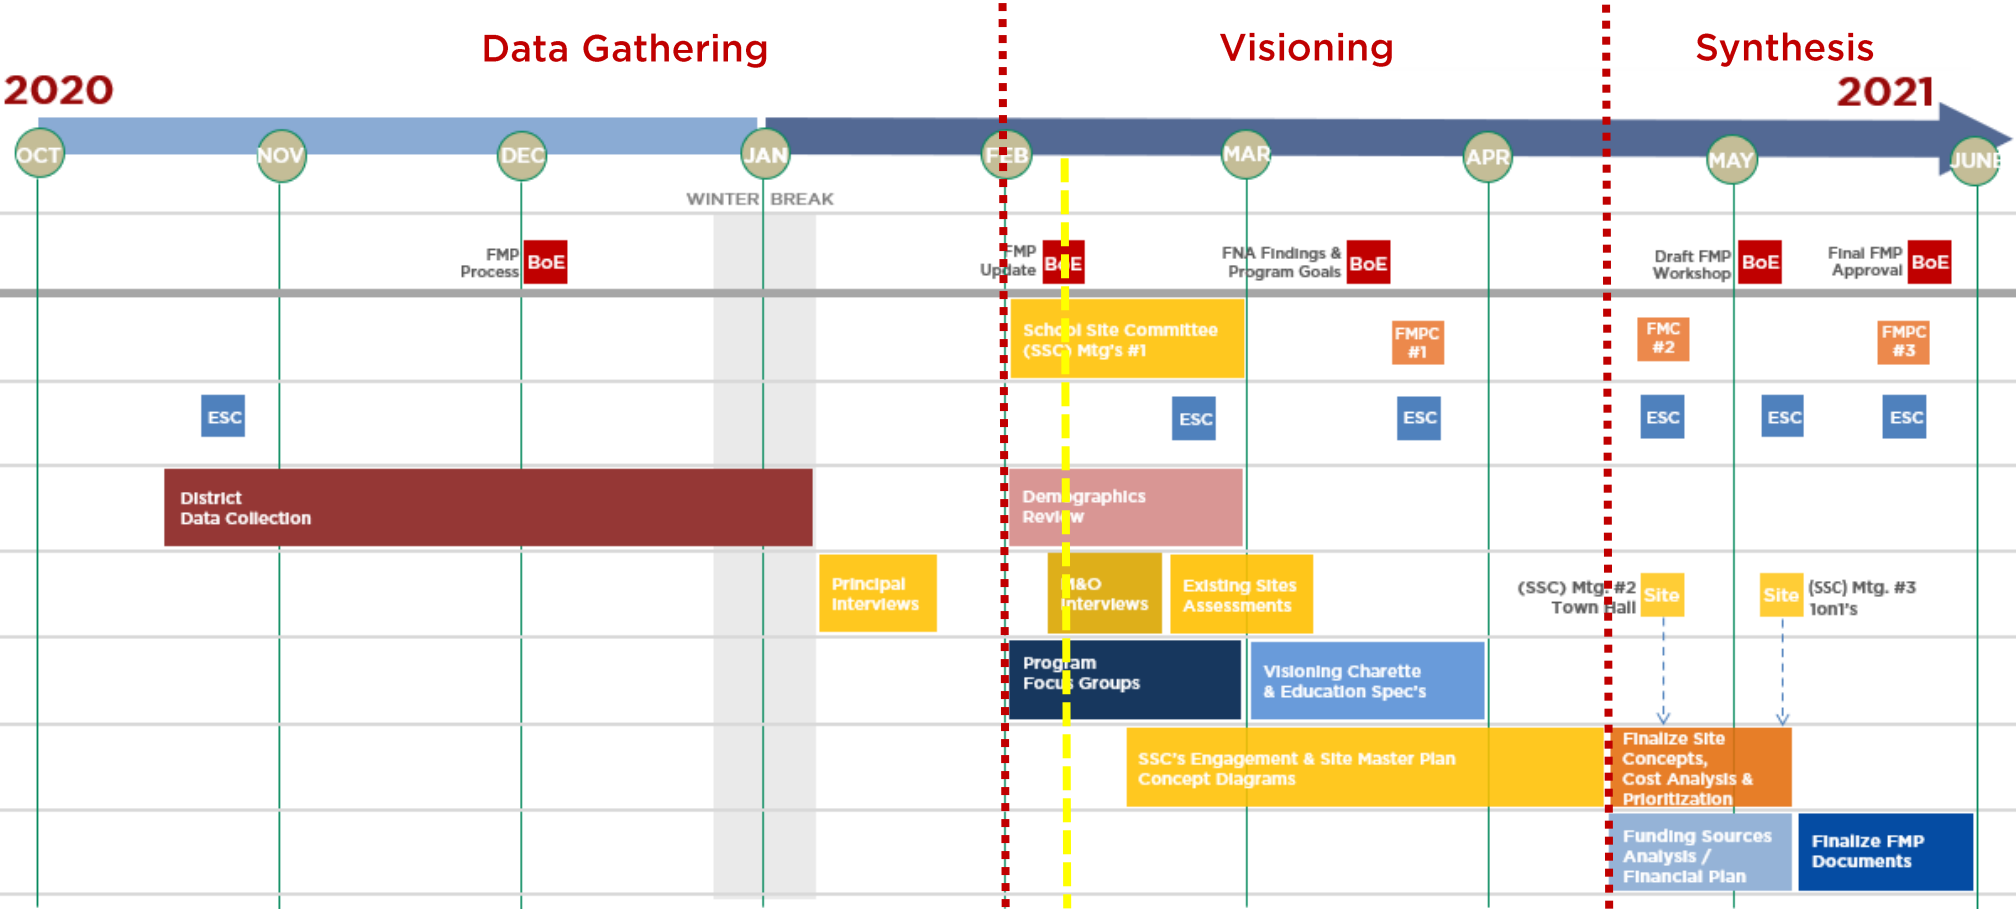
Data Gathering

Visioning

Synthesis

2020

2021

OCT NOV DEC JAN FEB MAR APR MAY JUNE

WINTER BREAK

FMP Process BoE

FMP Update BoE

FNA Findings & Program Goals BoE

Draft FMP Workshop BoE

Final FMP Approval BoE

School Site Committee (SSC) Mtg's #1

FMPC #1

FMC #2

FMPC #3

ESC

ESC

ESC

ESC

ESC

ESC

District Data Collection

Demographics Review

Principal Interviews

M&O Interviews

Existing Sites Assessments

(SSC) Mtg. #2 Town Hall

Site

Site

(SSC) Mtg. #3 1on1's

Program Focus Groups

Visioning Charette & Education Spec's

SSC's Engagement & Site Master Plan Concept Diagrams

Finalize Site Concepts, Cost Analysis & Prioritization

Funding Sources Analysis / Financial Plan

Finalize FMP Documents